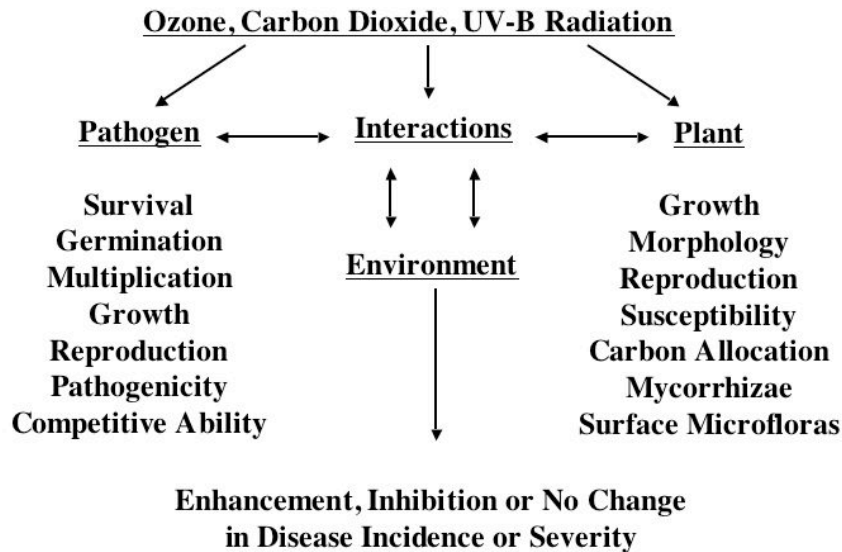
Ozone, Carbon Dioxide, UV-B Radiation

Pathogen

Interactions

Plant

Survival
Germination
Multiplication
Growth
Reproduction
Pathogenicity
Competitive Ability

Environment

Growth
Morphology
Reproduction
Susceptibility
Carbon Allocation
Mycorrhizae
Surface Microfloras

Enhancement, Inhibition or No Change in Disease Incidence or Severity